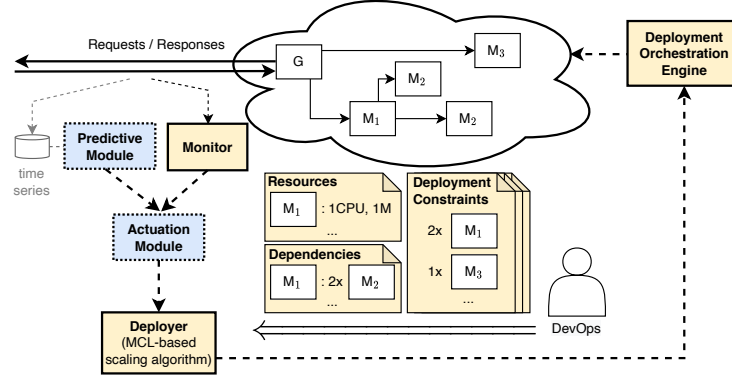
Requests / Responses

G

$M_3$

$M_2$

$M_1$

$M_2$

Deployment Orchestration Engine

time series

Predictive Module

Monitor

Actuation Module

Resources

$M_1$ : 1CPU, 1M

...

Dependencies

$M_1$ : 2x $M_2$

...

Deployment Constraints

2x $M_1$

1x $M_3$

...

DevOps

Deployer (MCL-based scaling algorithm)